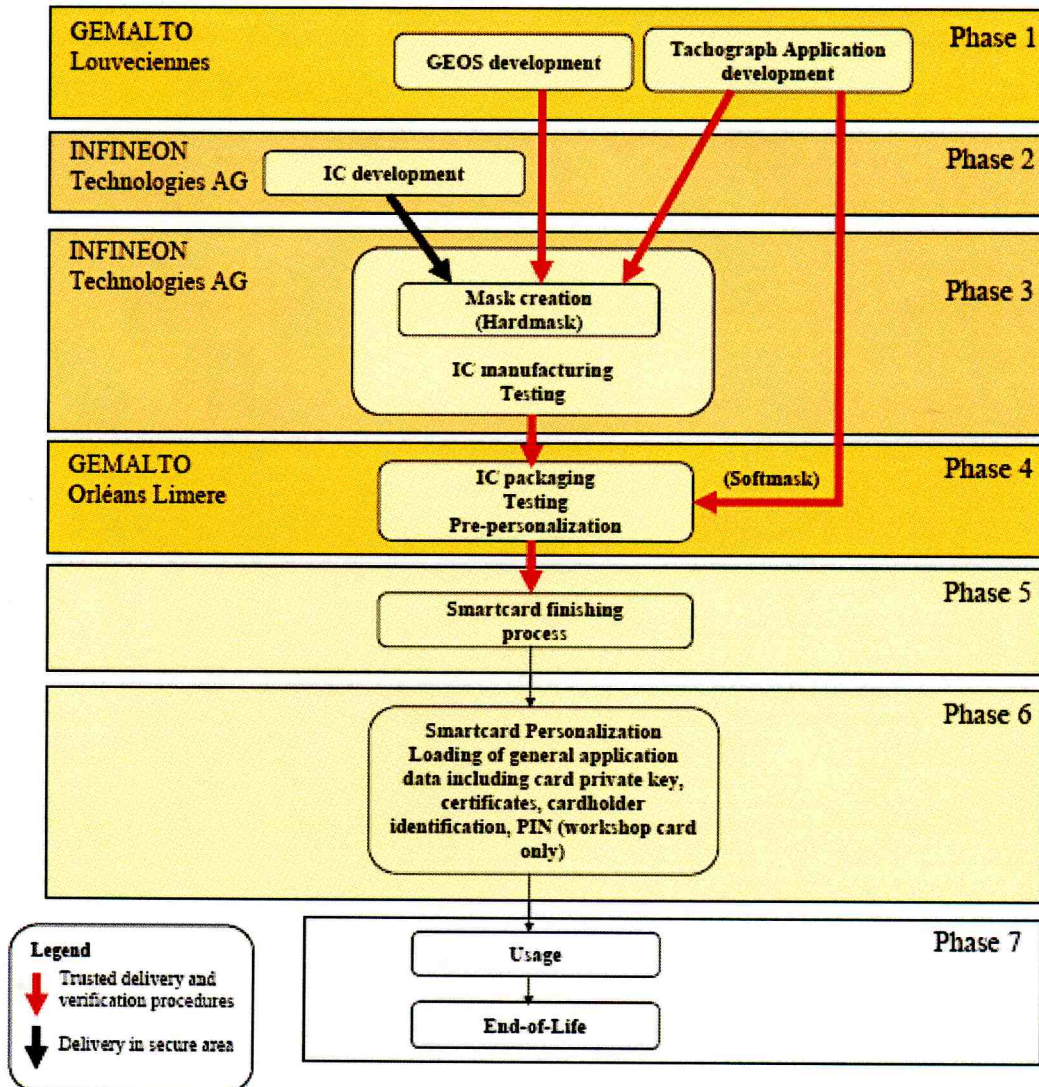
GEMALTO
Louveciennes

GEOS development

Tachograph Application development

Phase 1

INFINEON
Technologies AG

IC development

Phase 2

INFINEON
Technologies AG

Mask creation
(Hardmask)

IC manufacturing
Testing

Phase 3

GEMALTO
Orléans Limere

IC packaging
Testing
Pre-personalization

(Softmask)

Phase 4

Smartcard finishing process

Phase 5

Smartcard Personalization
Loading of general application data including card private key, certificates, cardholder identification, PIN (workshop card only)

Phase 6

Usage

End-of-Life

Phase 7

Legend
Trusted delivery and verification procedures
Delivery in secure area